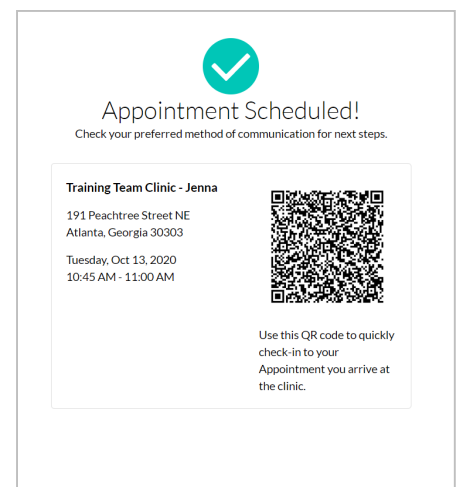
Appointment Scheduled!

Check your preferred method of communication for next steps.

Training Team Clinic - Jenna

191 Peachtree Street NE
Atlanta, Georgia 30303

Tuesday, Oct 13, 2020
10:45 AM - 11:00 AM

Use this QR code to quickly check-in to your Appointment you arrive at the clinic.